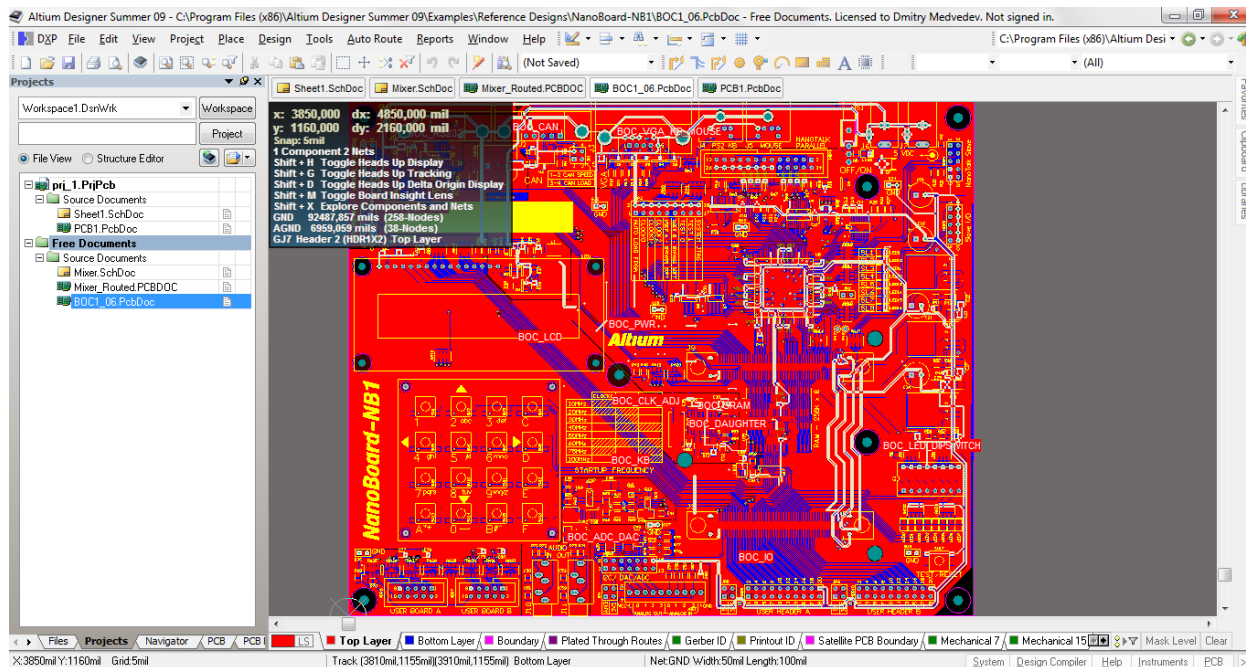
Altium Designer Summer 09 - C:\Program Files (x86)\Altium Designer Summer 09\Examples\Reference Designs\NanoBoard-NB1\BOC1_06.PcbDoc - Free Documents. Licensed to Dmitry Medvedev. Not signed in.

DXP File Edit View Project Place Design Tools Auto Route Reports Window Help

C:\Program Files (x86)\Altium Desi

(Not Saved)

(All)

Projects

Workspace1.DsnWrk Workspace

Project

File View Structure Editor

prj_1.PrjPcb
Source Documents
Sheet1.SchDoc
PCB1.PcbDoc
Free Documents
Source Documents
Mixer.SchDoc
Mixer_Routed.PCBDOC
BOC1_06.PcbDoc

Sheet1.SchDoc Mixer.SchDoc Mixer_Routed.PCBDOC BOC1_06.PcbDoc PCB1.PcbDoc

x: 3850,000 dx: 4850,000 mil
y: 1160,000 dy: 2160,000 mil
Snap: 5mil
1 Component 2 Nets
Shift + H Toggle Heads Up Display
Shift + G Toggle Heads Up Tracking
Shift + D Toggle Heads Up Delta Origin Display
Shift + M Toggle Board Insight Lens
Shift + X Explore Components and Nets
GND 92487,857 mils (258-Nodes)
AGND 6959,059 mils (38-Nodes)
GJ7 Header 2 (HDR1X2) Top Layer

BOC_CAN BOC_VGA PS2 MOUSE NANOTALK PARALLEL CAN OFF/ON BOC_PWR BOC_LCD Altium NanoBoard-NB1 BOC_CLK_ADJ BOC_SRAM BOC_DAUGHTER BOC_KB STARTUP FREQUENCY BOC_LED_DIPSWITCH BOC_ADC_DAC BOC_IO USER BOARD A USER BOARD B USER HEADER A USER HEADER B

Favorites Clipboard Libraries

Files Projects Navigator PCB PCB

LS Top Layer Bottom Layer Boundary Plated Through Routes Gerber ID Printout ID Satellite PCB Boundary Mechanical 7 Mechanical 15 Mask Level Clear

X:3850mil Y:1160mil Grid:5mil Track (3810mil,1155mil)(3910mil,1155mil) Bottom Layer Net:GND Width:50mil Length:100mil System Design Compiler Help Instruments PCB